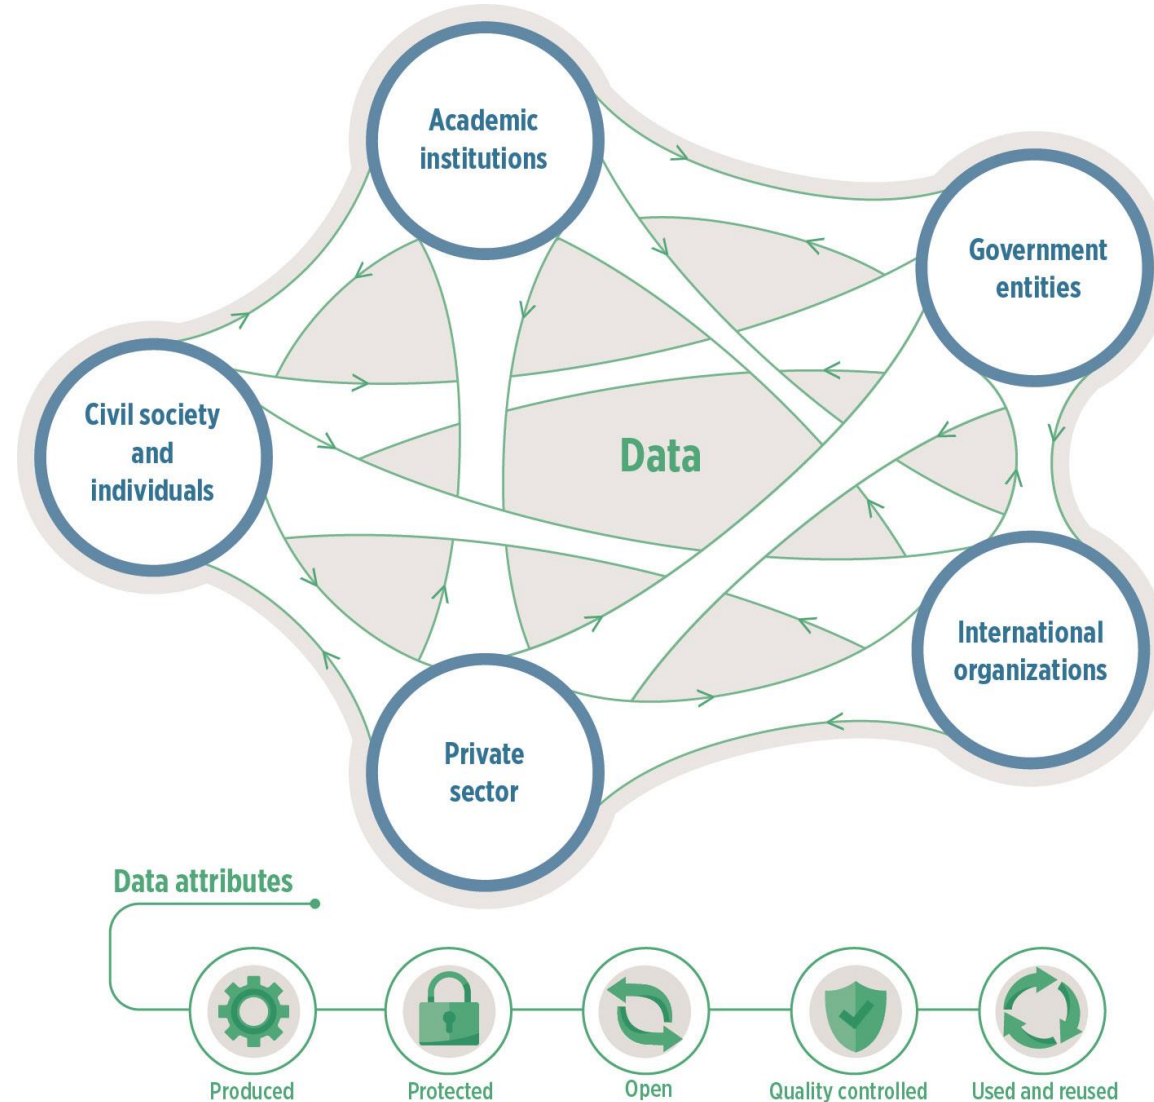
Academic institutions

Government entities

Civil society and individuals

Data

International organizations

Private sector

Data attributes

Produced

Protected

Open

Quality controlled

Used and reused